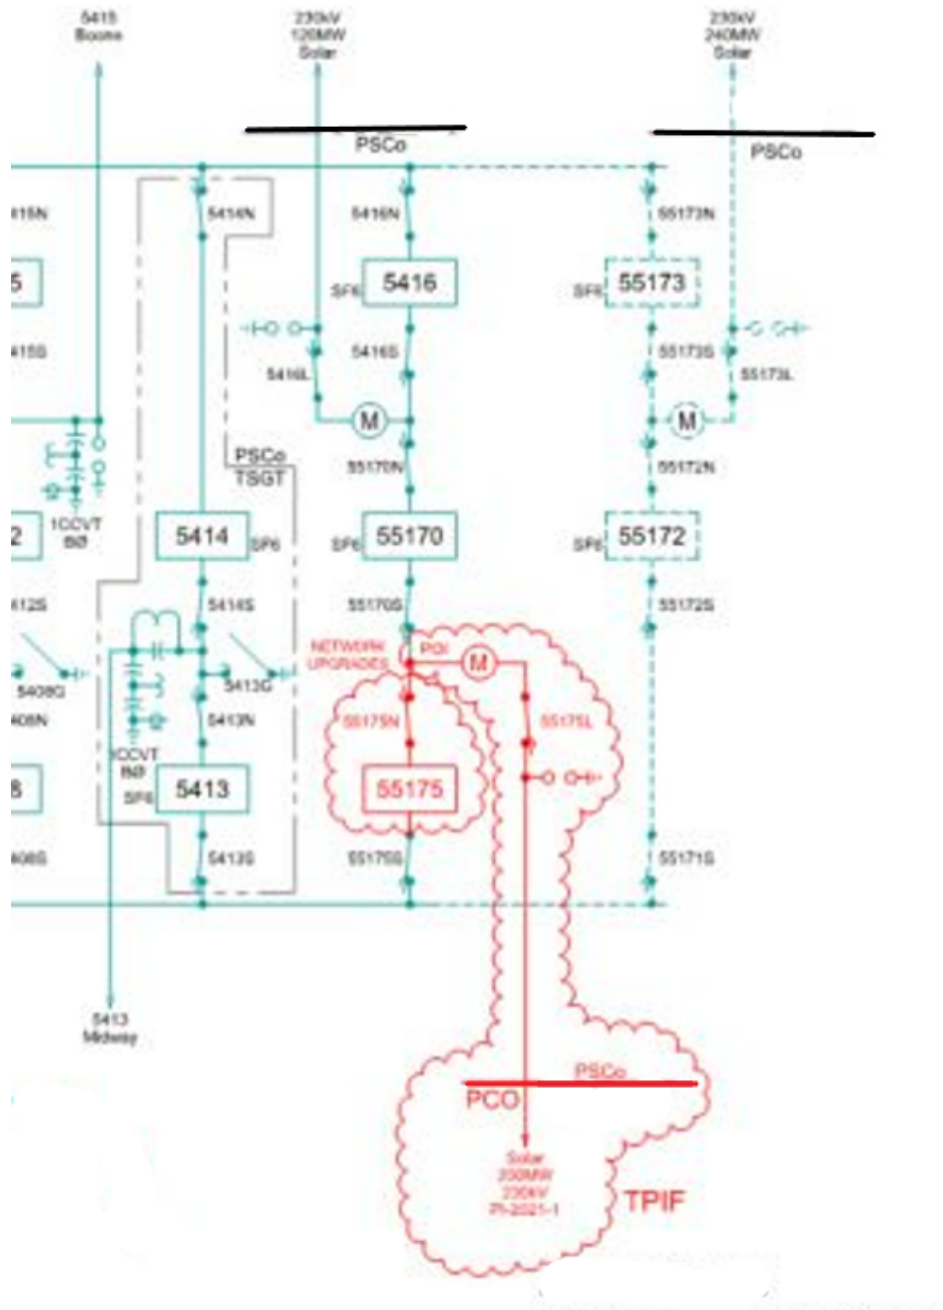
5415
Boone

230kV
120MW
Solar

230kV
240MW
Solar

PSCo

PSCo

415N

5414N

5416N

55173N

5

SF6 5416

SF6 55173

415S

5416S

55173S

5416L

55173L

M

M

PSCo
TSGT

55170N

55172N

1CCVT
BØ

2

5414 SF6

SF6 55170

SF6 55172

412S

5414S

55170S

55172S

NETWORK
UPGRADES

POI

M

5408G

5413G

408N

5413N

55175N

55175L

1CCVT
BØ

8

SF6 5413

55175

408S

5413S

55175S

55171S

5413
Midway

PSCo

PCO

Solar
200MW
230kV
PI-2021-1

TPIF